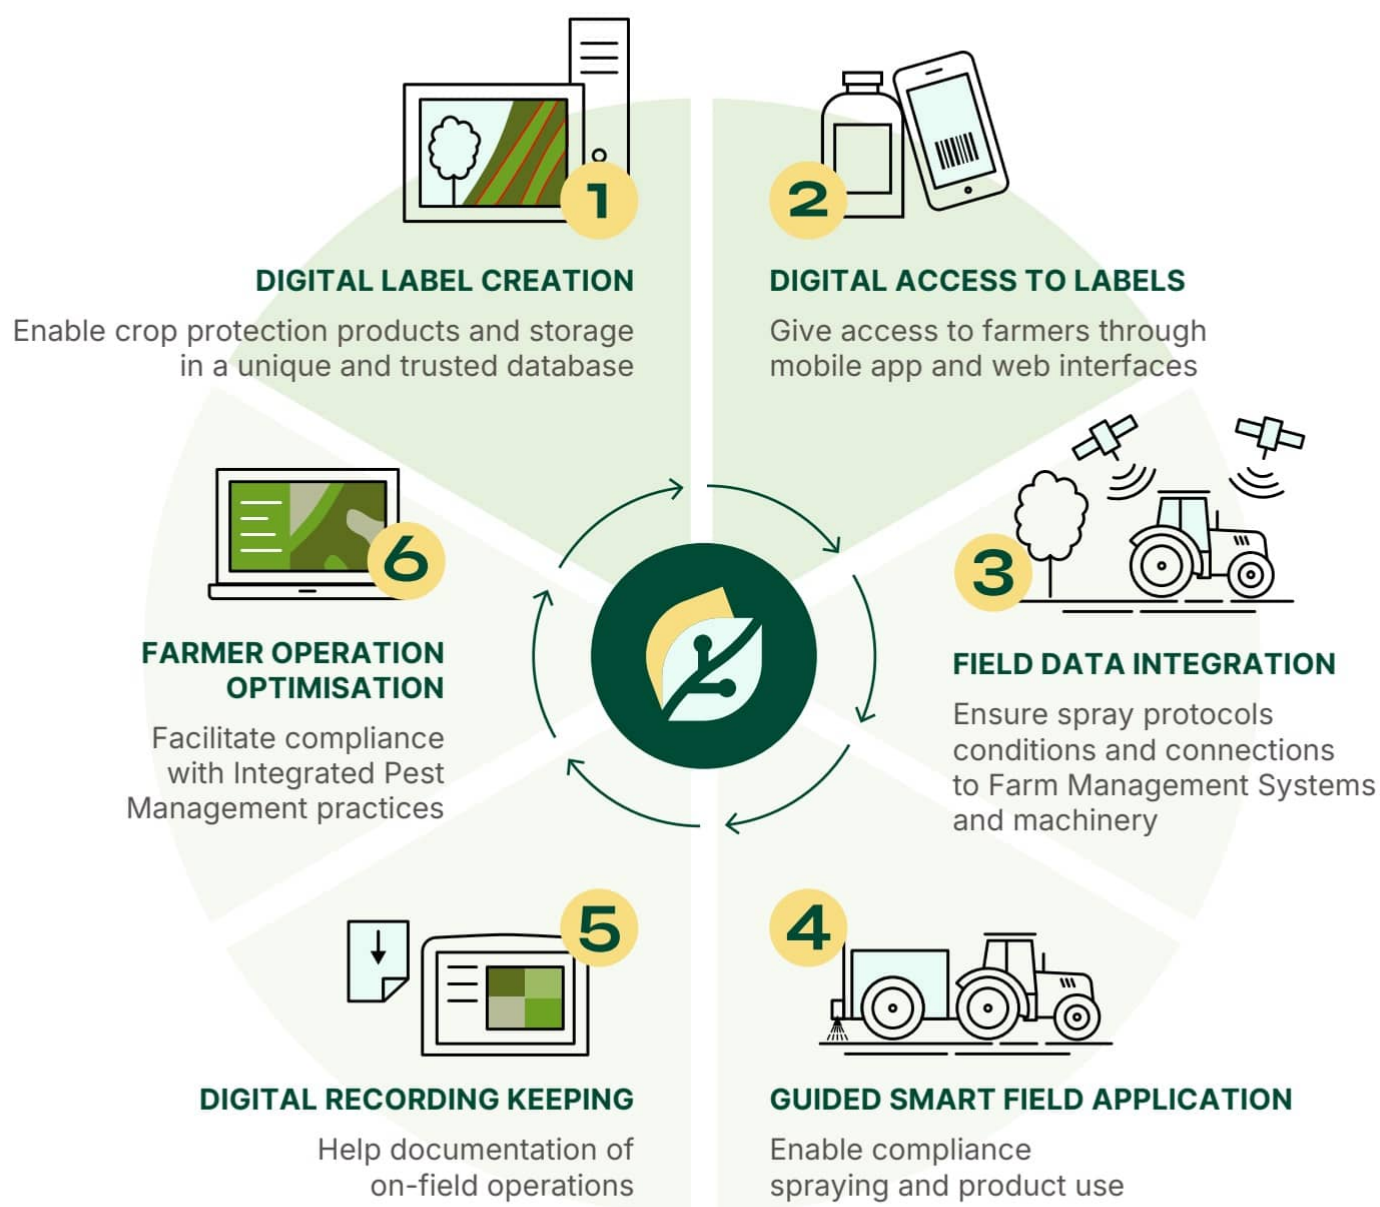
1

DIGITAL LABEL CREATION

Enable crop protection products and storage in a unique and trusted database

2

DIGITAL ACCESS TO LABELS

Give access to farmers through mobile app and web interfaces

3

FIELD DATA INTEGRATION

Ensure spray protocols conditions and connections to Farm Management Systems and machinery

4

GUIDED SMART FIELD APPLICATION

Enable compliance spraying and product use

5

DIGITAL RECORDING KEEPING

Help documentation of on-field operations

6

FARMER OPERATION OPTIMISATION

Facilitate compliance with Integrated Pest Management practices